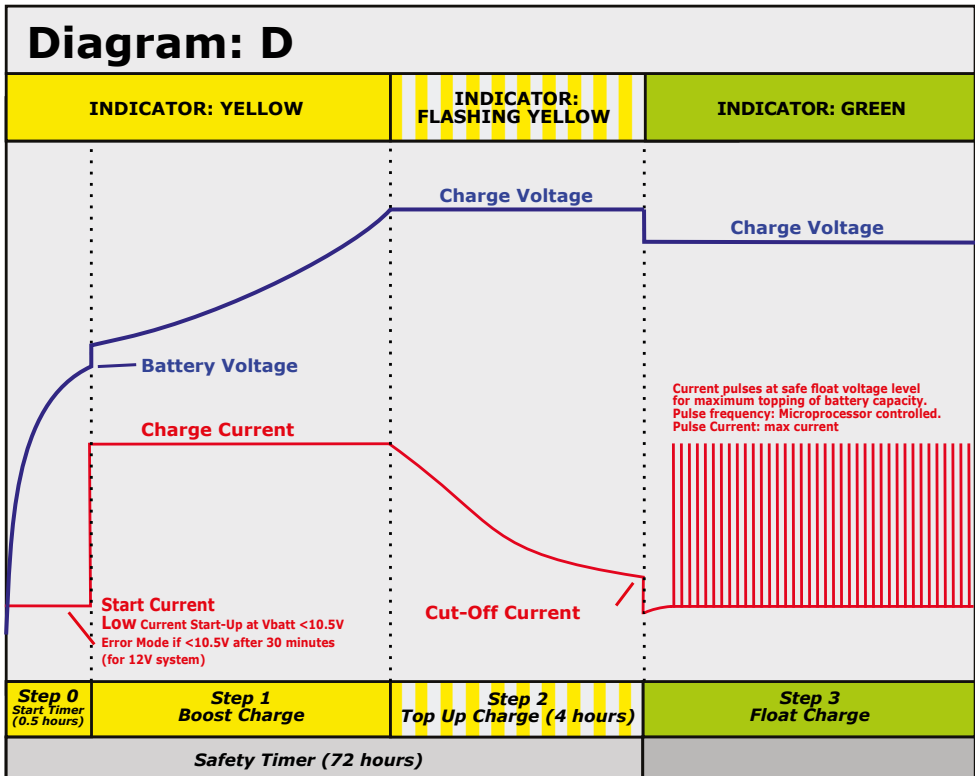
Diagram: D

| INDICATOR: YELLOW | INDICATOR: FLASHING YELLOW | INDICATOR: GREEN |
|---|---|---|

Charge Voltage

Charge Voltage

Battery Voltage

Charge Current

Current pulses at safe float voltage level for maximum topping of battery capacity. Pulse frequency: Microprocessor controlled. Pulse Current: max current

Start Current
Low Current Start-Up at Vbatt <10.5V
Error Mode if <10.5V after 30 minutes (for 12V system)

Cut-Off Current

| Step 0 Start Timer (0.5 hours) | Step 1 Boost Charge | Step 2 Top Up Charge (4 hours) | Step 3 Float Charge |
|---|---|---|---|

Safety Timer (72 hours)